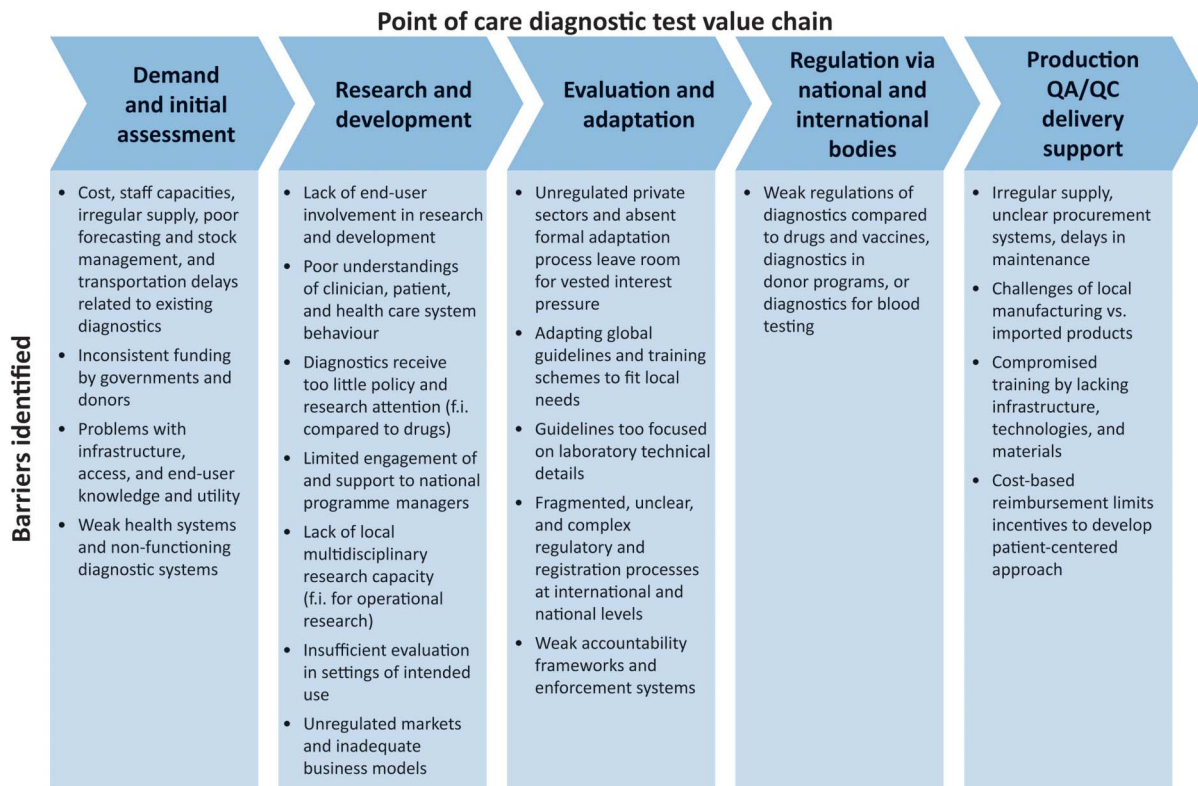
Point of care diagnostic test value chain

Demand and initial assessment

Research and development

Evaluation and adaptation

Regulation via national and international bodies

Production QA/QC delivery support

Barriers identified

- Cost, staff capacities, irregular supply, poor forecasting and stock management, and transportation delays related to existing diagnostics
- Inconsistent funding by governments and donors
- Problems with infrastructure, access, and end-user knowledge and utility
- Weak health systems and non-functioning diagnostic systems

- Lack of end-user involvement in research and development
- Poor understandings of clinician, patient, and health care system behaviour
- Diagnostics receive too little policy and research attention (f.i. compared to drugs)
- Limited engagement of and support to national programme managers
- Lack of local multidisciplinary research capacity (f.i. for operational research)
- Insufficient evaluation in settings of intended use
- Unregulated markets and inadequate business models

- Unregulated private sectors and absent formal adaptation process leave room for vested interest pressure
- Adapting global guidelines and training schemes to fit local needs
- Guidelines too focused on laboratory technical details
- Fragmented, unclear, and complex regulatory and registration processes at international and national levels
- Weak accountability frameworks and enforcement systems

- Weak regulations of diagnostics compared to drugs and vaccines, diagnostics in donor programs, or diagnostics for blood testing

- Irregular supply, unclear procurement systems, delays in maintenance
- Challenges of local manufacturing vs. imported products
- Compromised training by lacking infrastructure, technologies, and materials
- Cost-based reimbursement limits incentives to develop patient-centered approach